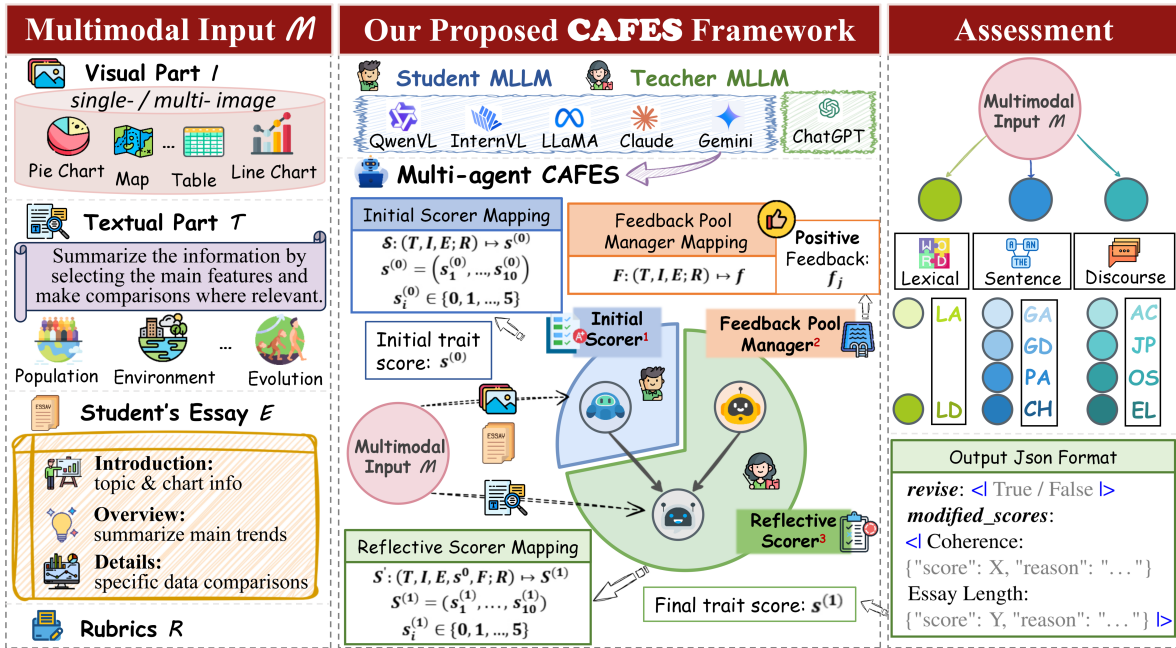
Multimodal Input $\mathcal{M}$

Visual Part $I$

single- / multi- image

Pie Chart

Map

...

Table

Line Chart

Textual Part $\mathcal{T}$

Summarize the information by selecting the main features and make comparisons where relevant.

Population

Environment

...

Evolution

Student's Essay $E$

ESSAY

Introduction: topic & chart info

Overview: summarize main trends

Details: specific data comparisons

Rubrics $R$

Our Proposed CAFES Framework

Student MLLM

Teacher MLLM

QwenVL

InternVL

LLaMA

Claude

Gemini

ChatGPT

Multi-agent CAFES

Initial Scorer Mapping

$\mathcal{S}: (T, I, E; R) \mapsto s^{(0)}$

$s^{(0)} = (s_1^{(0)}, ..., s_{10}^{(0)})$

$s_i^{(0)} \in \{0, 1, ..., 5\}$

Feedback Pool Manager Mapping

$F: (T, I, E; R) \mapsto f$

Positive Feedback: $f_j$

Initial trait score: $s^{(0)}$

Initial Scorer$^1$

Feedback Pool Manager$^2$

Multimodal Input $\mathcal{M}$

ESSAY

Reflective Scorer$^3$

Reflective Scorer Mapping

$S^{'}: (T, I, E, s^0, F; R) \mapsto S^{(1)}$

$S^{(1)} = (s_1^{(1)}, ..., s_{10}^{(1)})$

$s_i^{(1)} \in \{0, 1, ..., 5\}$

Final trait score: $s^{(1)}$

Assessment

Multimodal Input $\mathcal{M}$

WORD

Lexical

Sentence

Discourse

LA

LD

GA

GD

PA

CH

AC

JP

OS

EL

Output Json Format

revise: <| True / False |>

modified_scores:

<| Coherence:

{"score": X, "reason": "..."}

Essay Length:

{"score": Y, "reason": "..."} |>